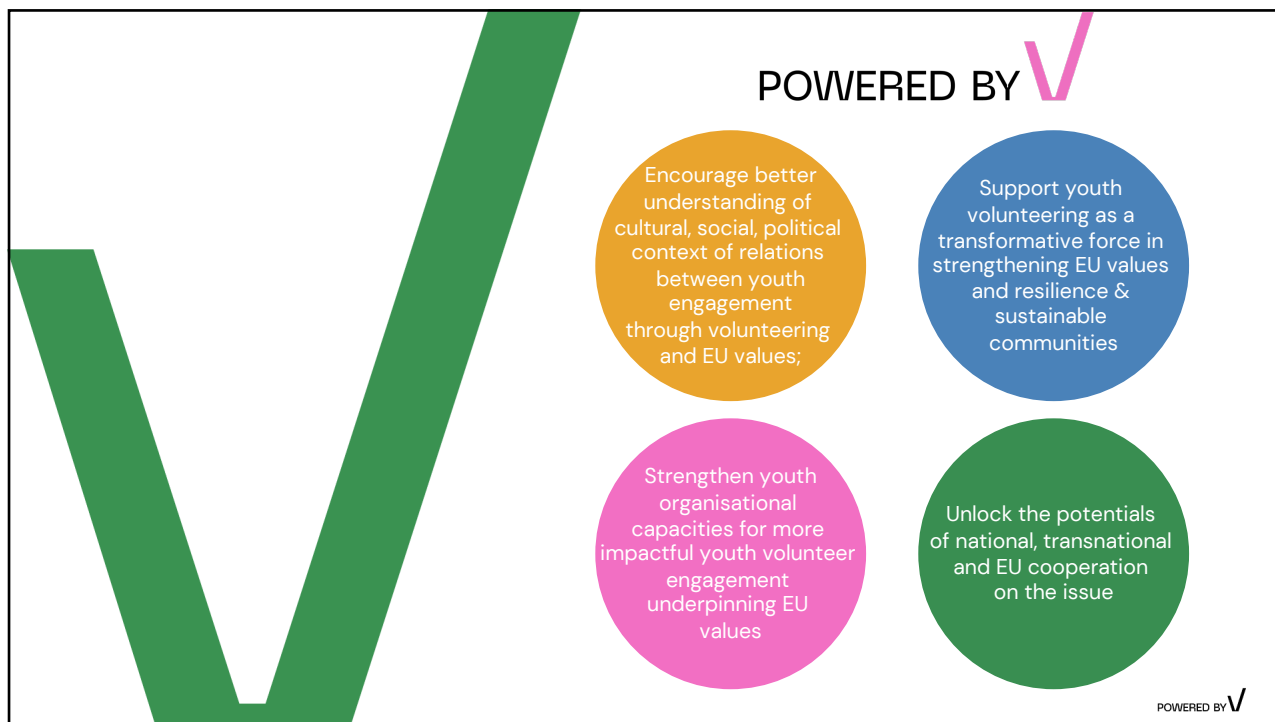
POWERED BY V

Encourage better understanding of cultural, social, political context of relations between youth engagement through volunteering and EU values;

Support youth volunteering as a transformative force in strengthening EU values and resilience & sustainable communities

Strengthen youth organisational capacities for more impactful youth volunteer engagement underpinning EU values

Unlock the potentials of national, transnational and EU cooperation on the issue

POWERED BY V